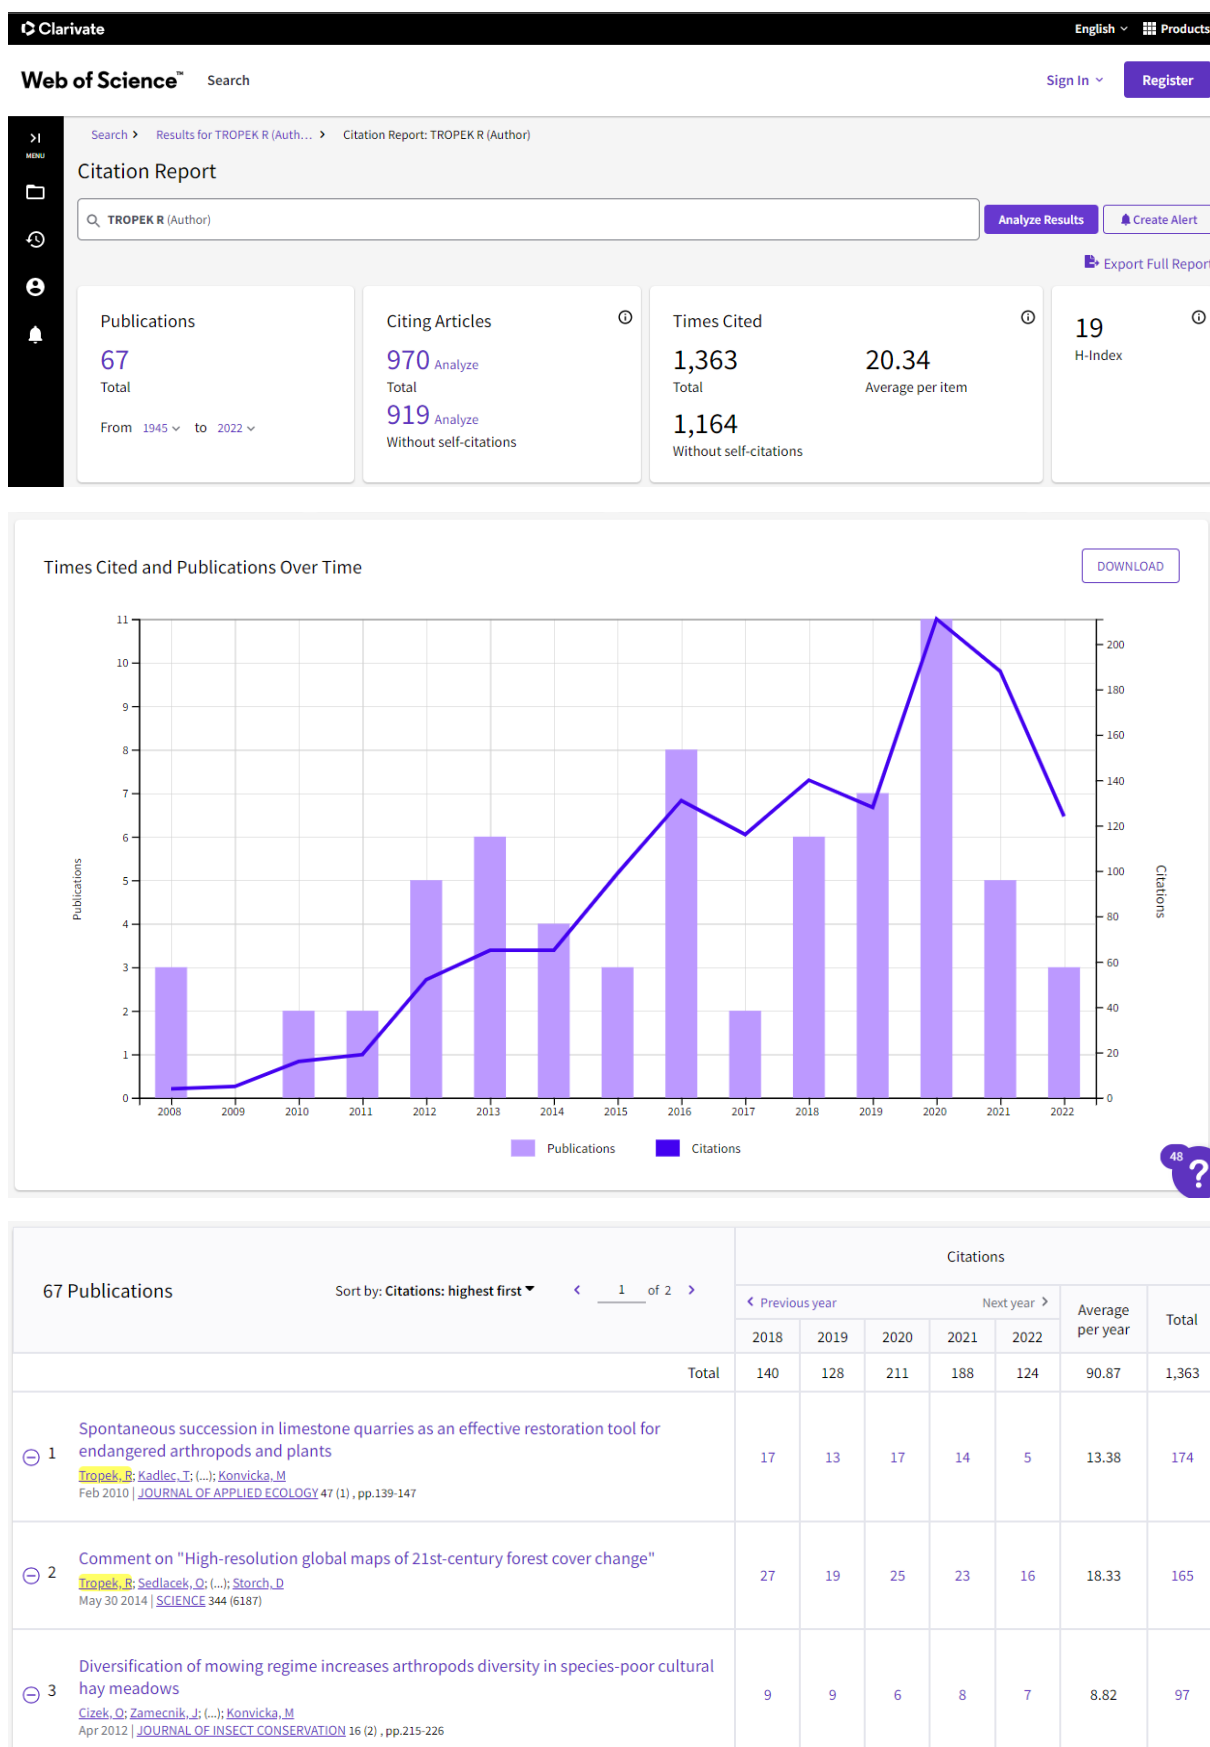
Clarivate

English Products

Web of Science™ Search

Sign In Register

MENU

Search > Results for TROPEK R (Auth... > Citation Report: TROPEK R (Author)

Citation Report

TROPEK R (Author)

Analyze Results Create Alert

Export Full Report

Publications
67
Total
From 1945 to 2022

Citing Articles
970 Analyze
Total
919 Analyze
Without self-citations

Times Cited
1,363
Total
20.34
Average per item
1,164
Without self-citations

19
H-Index

Times Cited and Publications Over Time

DOWNLOAD

Publications 0 1 2 3 4 5 6 7 8 9 10 11

Citations 0 20 40 60 80 100 120 140 160 180 200

2008 2009 2010 2011 2012 2013 2014 2015 2016 2017 2018 2019 2020 2021 2022

Publications Citations

48

67 Publications

Sort by: Citations: highest first

1 of 2

Citations

Previous year Next year

Average per year

Total

| | 2018 | 2019 | 2020 | 2021 | 2022 | Average per year | Total |
|---|---|---|---|---|---|---|---|
| Total | 140 | 128 | 211 | 188 | 124 | 90.87 | 1,363 |
| 1 Spontaneous succession in limestone quarries as an effective restoration tool for endangered arthropods and plants<br>Tropek, R; Kadlec, T; (...); Konvicka, M<br>Feb 2010 \| JOURNAL OF APPLIED ECOLOGY 47 (1) , pp.139-147 | 17 | 13 | 17 | 14 | 5 | 13.38 | 174 |
| 2 Comment on "High-resolution global maps of 21st-century forest cover change"<br>Tropek, R; Sedlacek, O; (...); Storch, D<br>May 30 2014 \| SCIENCE 344 (6187) | 27 | 19 | 25 | 23 | 16 | 18.33 | 165 |
| 3 Diversification of mowing regime increases arthropods diversity in species-poor cultural hay meadows<br>Cizek, O; Zamecnik, J; (...); Konvicka, M<br>Apr 2012 \| JOURNAL OF INSECT CONSERVATION 16 (2) , pp.215-226 | 9 | 9 | 6 | 8 | 7 | 8.82 | 97 |